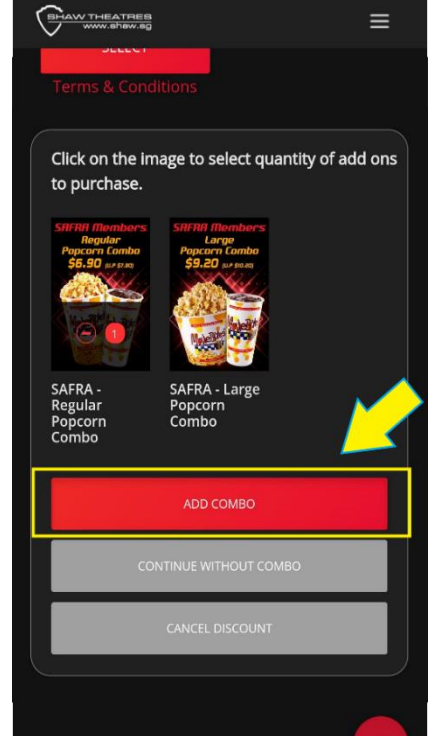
SHAW THEATRES
www.shaw.sg

SELECT

Terms & Conditions

Click on the image to select quantity of add ons to purchase.

SAFRA Members
Regular
Popcorn Combo
$6.90 (U.P. $7.90)

1

SAFRA Members
Large
Popcorn Combo
$9.20 (U.P. $10.20)

SAFRA - Regular Popcorn Combo

SAFRA - Large Popcorn Combo

ADD COMBO

CONTINUE WITHOUT COMBO

CANCEL DISCOUNT